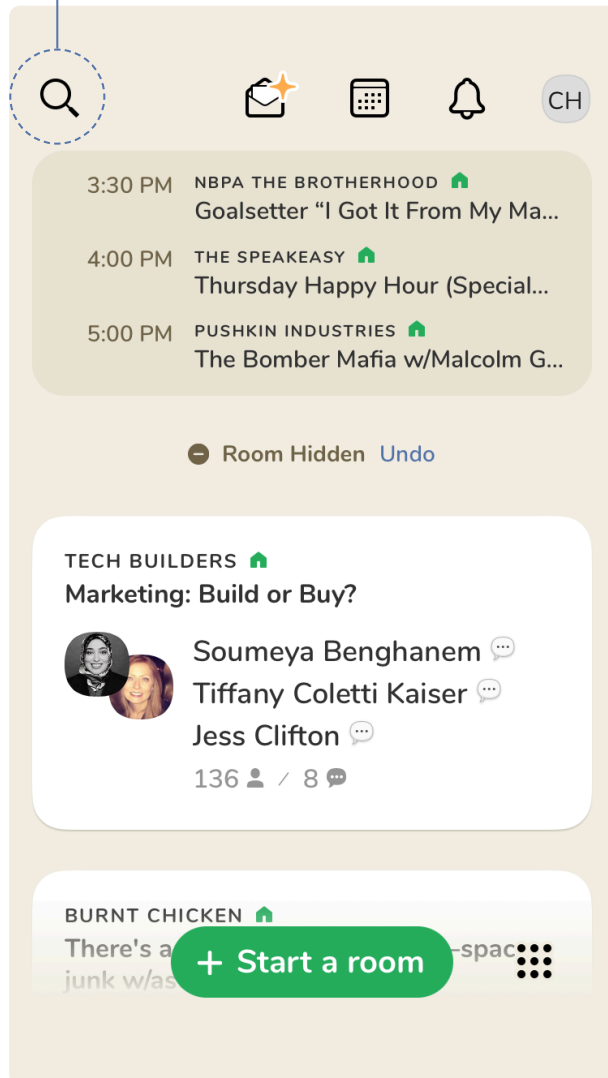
CH

3:30 PM NBPA THE BROTHERHOOD
Goalsetter “I Got It From My Ma...

4:00 PM THE SPEAKEASY
Thursday Happy Hour (Special...

5:00 PM PUSHKIN INDUSTRIES
The Bomber Mafia w/Malcolm G...

Room Hidden Undo

TECH BUILDERS
Marketing: Build or Buy?

Soumeya Benghanem
Tiffany Coletti Kaiser
Jess Clifton
136 / 8

BURNT CHICKEN
There's a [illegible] —spac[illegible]
junk w/as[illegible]

+ Start a room